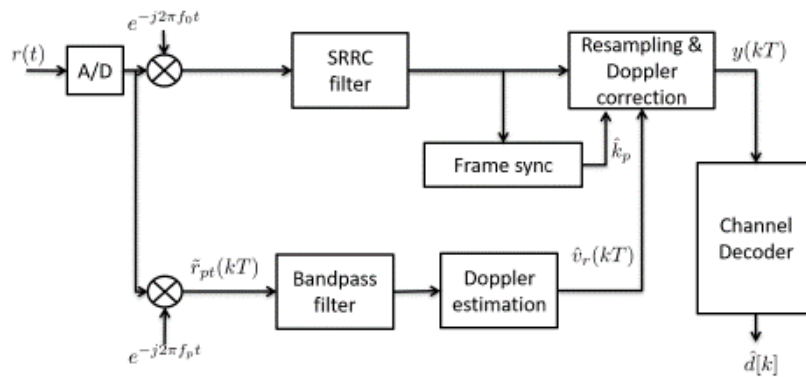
$r(t)$

A/D

$e^{-j2\pi f_0 t}$

SRRC filter

Resampling & Doppler correction

$y(kT)$

Frame sync

$\hat{k}_p$

$\tilde{r}_{pt}(kT)$

Bandpass filter

Doppler estimation

$\hat{v}_r(kT)$

Channel Decoder

$e^{-j2\pi f_p t}$

$\hat{d}[k]$